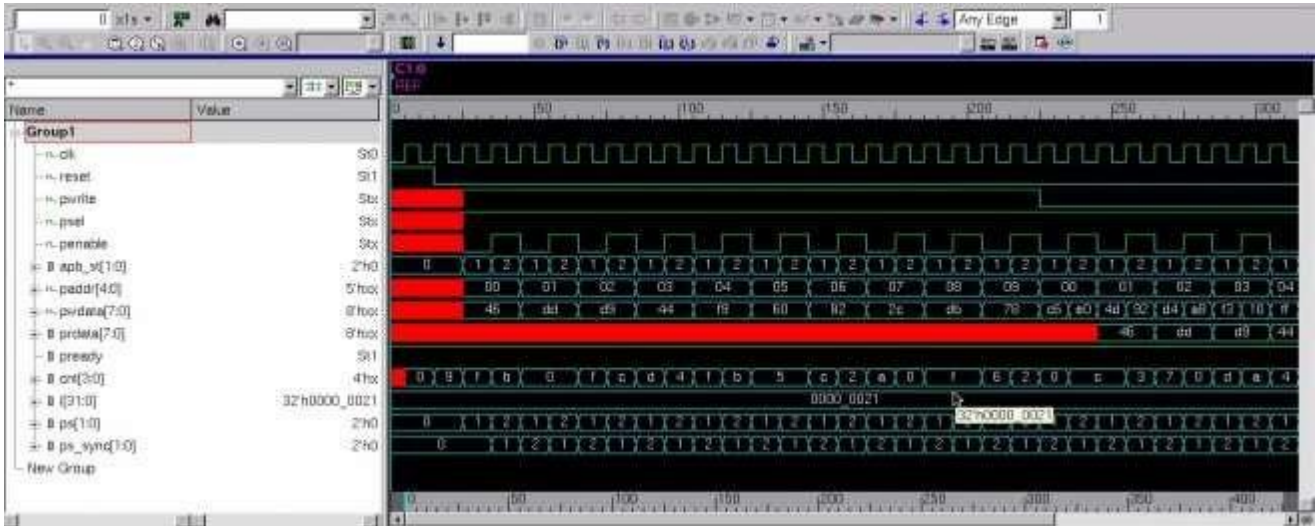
0 x1s
Any Edge
1
C1:0
REF
Name | Value
Group1
clk St0
reset St1
pwrite Stx
psel Stx
penable Stx
apb_st[1:0] 2'h0
paddr[4:0] 5'hxx
pwdata[7:0] 8'hxx
prdata[7:0] 8'hxx
pready St1
cnt[3:0] 4'hx
i[31:0] 32'h0000_0021
ps[1:0] 2'h0
ps_sync[1:0] 2'h0
New Group

0 50 100 150 200 250 300

0 1 2 1 2 1 2 1 2 1 2 1 2 1 2 1 2 1 2 1 2 1 2 1 2 1 2 1 2 1
00 01 02 03 04 05 06 07 08 09 00 01 02 03 04
46 dd d9 44 f8 60 87 2c db 78 d5 a0 4d 92 d4 a8 f3 10 ff
46 dd d9 44
0 9 f b 0 f c d 4 f b 5 c 2 a 0 f 6 2 0 c 3 7 0 d a 4
0000_0021
32'h0000_0021
0 1 2 1 2 1 2 1 2 1 2 1 2 1 2 1 2 1 2 1 2 1 2 1 2 1 2
0 1 2 1 2 1 2 1 2 1 2 1 2 1 2 1 2 1 2 1 2 1 2 1 2 1 2

0 50 100 150 200 250 300 350 400